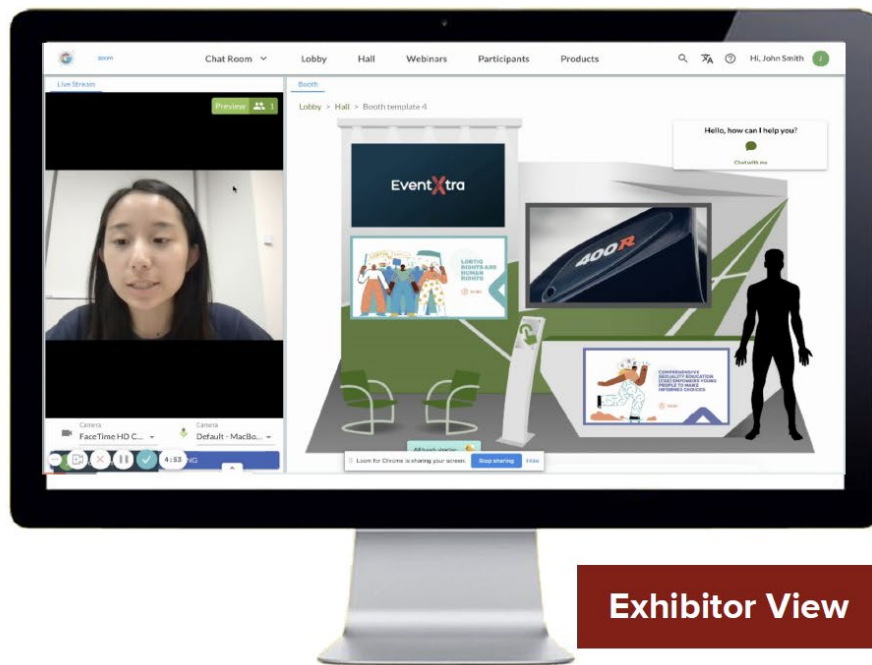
Booth

Chat Room

Lobby

Hall

Webinars

Participants

Products

Hi, John Smith

Live Stream

Booth

Preview 1

Lobby > Hall > Booth template 4

Hello, how can I help you?

Chat with me

EventXtra

LGBTIQ RIGHTS ARE HUMAN RIGHTS

400R

COMPREHENSIVE SEXUALITY EDUCATION (CSE) EMPOWERS YOUNG PEOPLE TO MAKE INFORMED CHOICES

Camera
FaceTime HD C...

Camera
Default - MacBo...

4:53

Loom for Chrome is sharing your screen.

Stop sharing

Hide

Exhibitor View